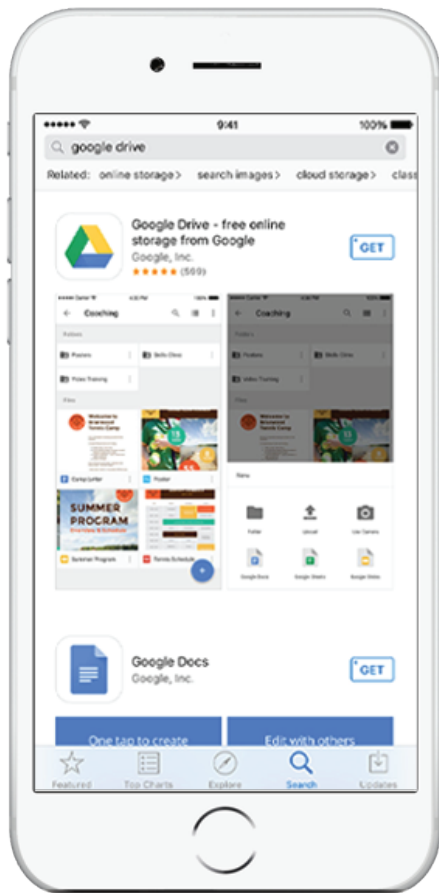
9:41

100%

google drive

Related: online storage > search images > cloud storage > class

Google Drive - free online storage from Google

Google, Inc.

★★★★★ (569)

GET

Coaching

Folders

Posters

Skills Clinic

Video Training

Video Training

Files

Welcome to Briarwood Tennis Camp

SUMMER PROGRAM

Camp Letter

Poster

Summer Program

Tennis Schedule

New

Folder

Upload

Use Camera

Google Docs

Google Sheets

Google Slides

Google Docs

Google, Inc.

GET

One tap to create

Edit with others

Featured

Top Charts

Explore

Search

Updates